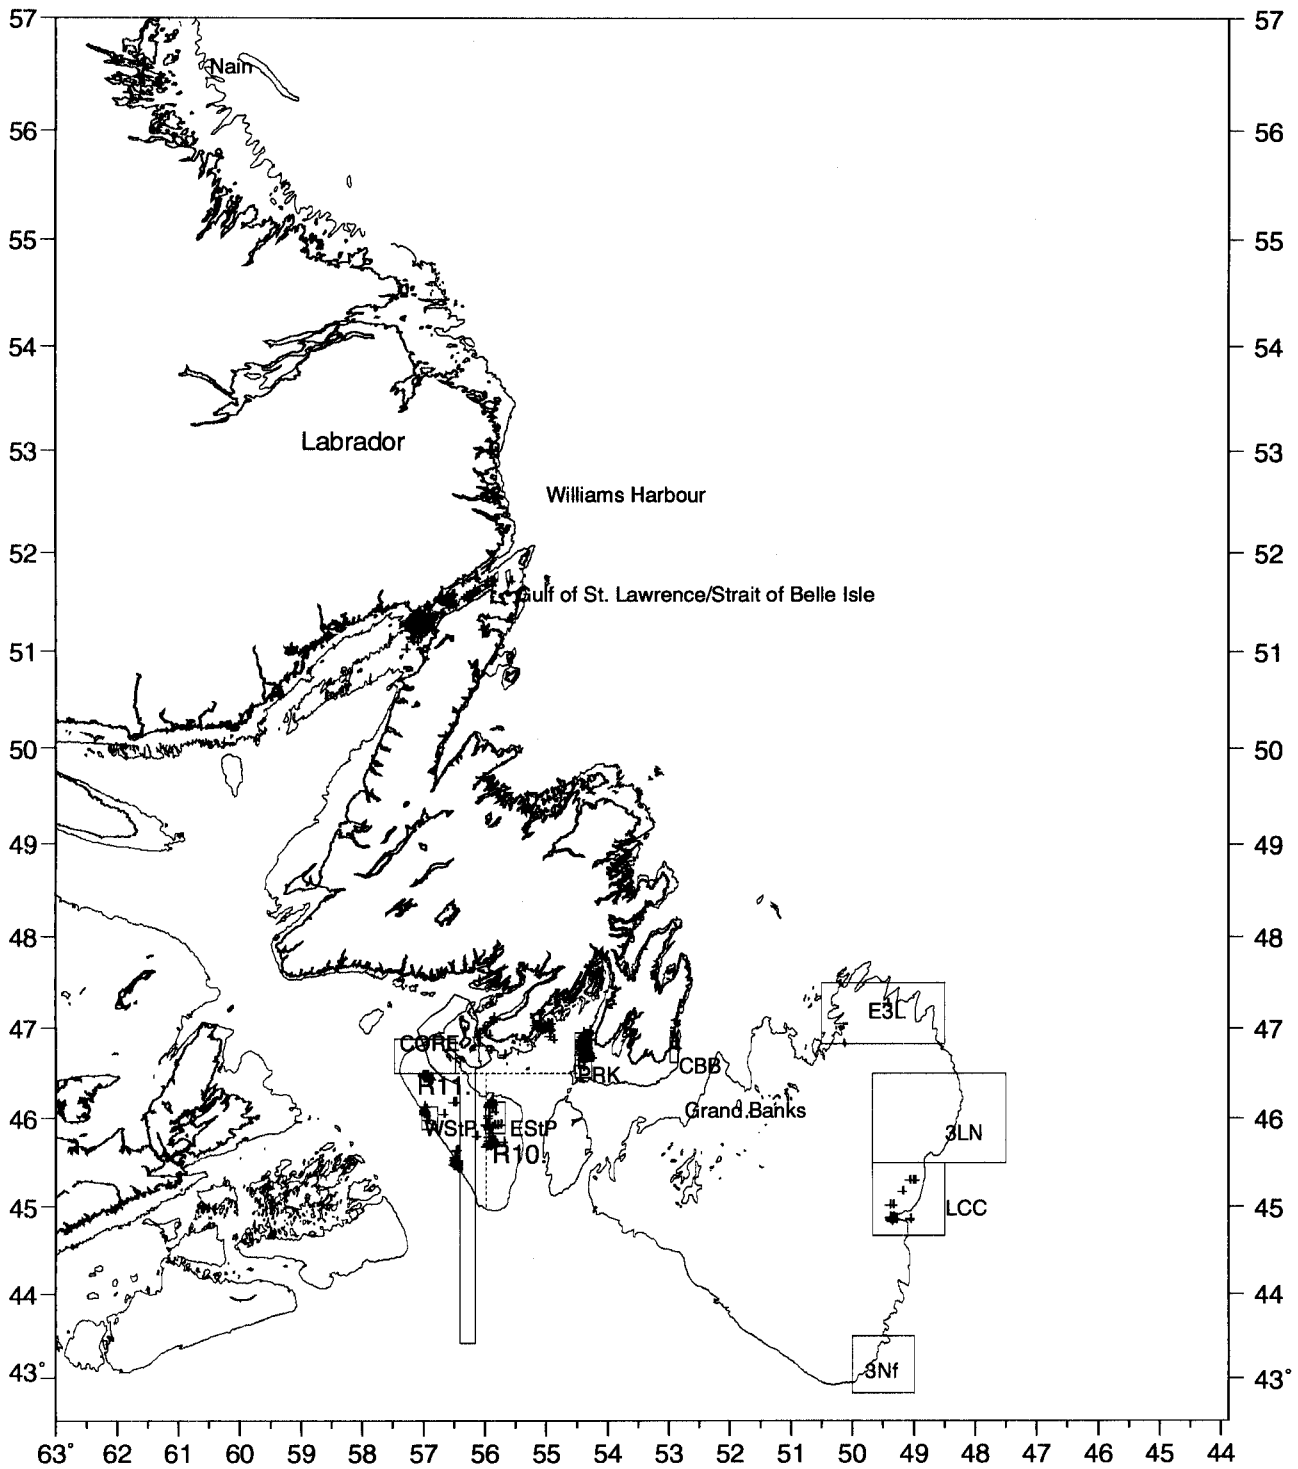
57
56
55
54
53
52
51
50
49
48
47
46
45
44
43°

57
56
55
54
53
52
51
50
49
48
47
46
45
44
43°

Nain
Labrador
Williams Harbour
Gulf of St. Lawrence/Strait of Belle Isle
E3L
CORE
R11
PRK
CBB
Grand Banks
WStP
EStP
R10
3LN
LCC
3Nf

63° 62 61 60 59 58 57 56 55 54 53 52 51 50 49 48 47 46 45 44